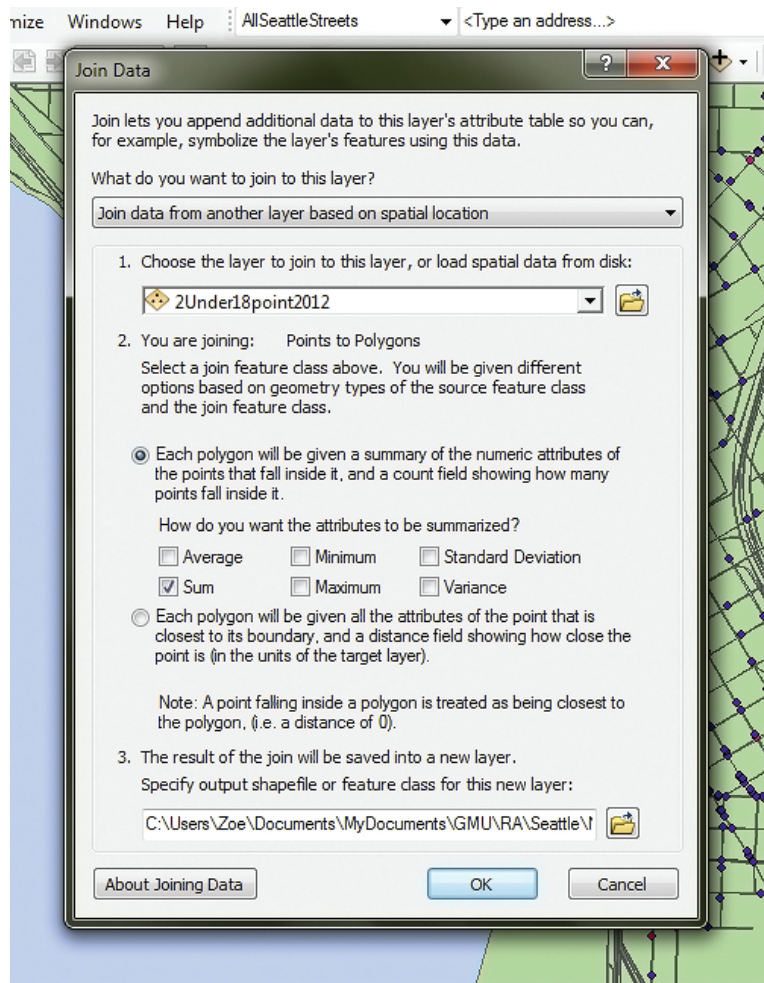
mize Windows Help AllSeattleStreets <Type an address...>

Join Data

?

X

Join lets you append additional data to this layer's attribute table so you can, for example, symbolize the layer's features using this data.

What do you want to join to this layer?

Join data from another layer based on spatial location

1. Choose the layer to join to this layer, or load spatial data from disk:

2Under18point2012

2. You are joining: Points to Polygons

Select a join feature class above. You will be given different options based on geometry types of the source feature class and the join feature class.

Each polygon will be given a summary of the numeric attributes of the points that fall inside it, and a count field showing how many points fall inside it.

How do you want the attributes to be summarized?

Average Minimum Standard Deviation

Sum Maximum Variance

Each polygon will be given all the attributes of the point that is closest to its boundary, and a distance field showing how close the point is (in the units of the target layer).

Note: A point falling inside a polygon is treated as being closest to the polygon, (i.e. a distance of 0).

3. The result of the join will be saved into a new layer.

Specify output shapefile or feature class for this new layer:

C:\Users\Zoe\Documents\MyDocuments\GMU\RA\Seattle\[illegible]

About Joining Data

OK

Cancel